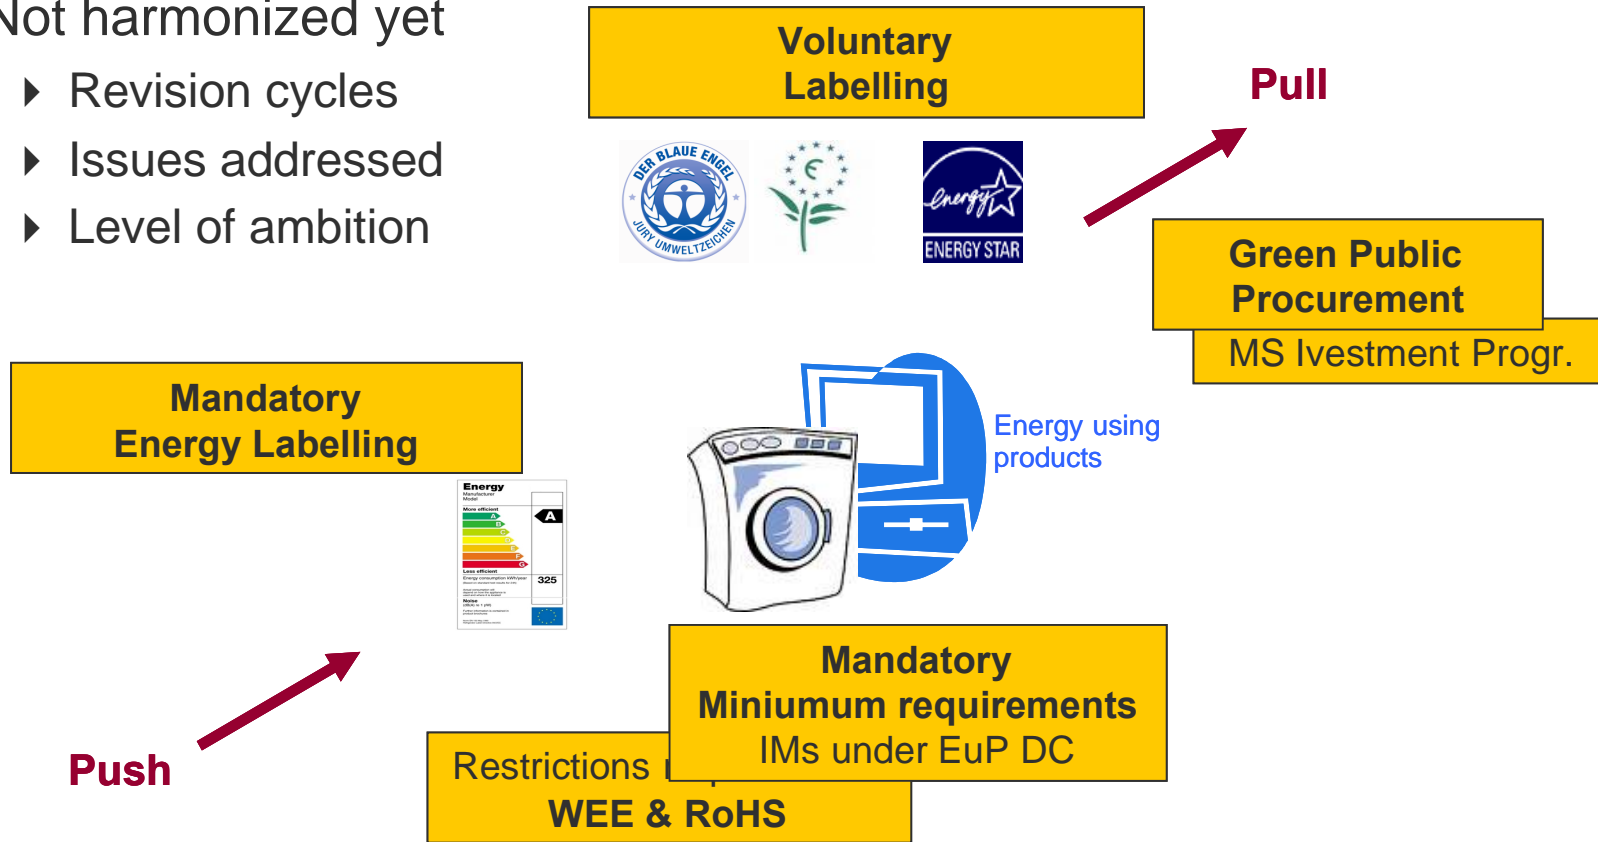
Not harmonized yet

Revision cycles

Issues addressed

Level of ambition

Voluntary Labelling

DER BLAUE ENGEL JURY UMWELTZEICHEN

energy ENERGY STAR

Pull

Green Public Procurement

MS Ivestment Progr.

Mandatory Energy Labelling

Energy using products

Energy

A

325

Push

Mandatory Miniumum requirements IMs under EuP DC

Restrictions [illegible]

WEE & RoHS